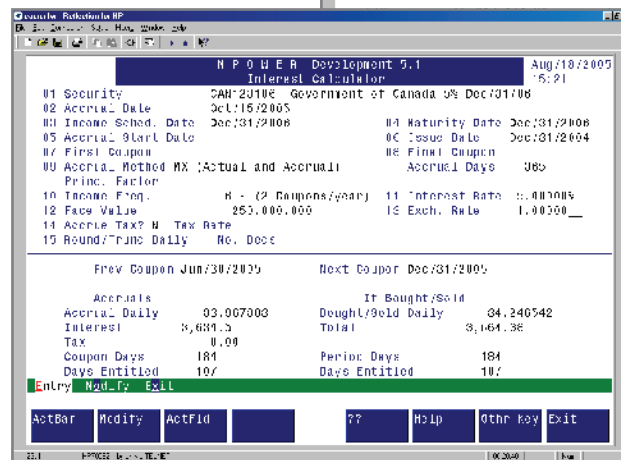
N P O W E R Development 5.1
Interest Calculator
Aug/18/2005
15:21

01 Security CAN 2010E Government of Canada 5% Dec/01/06
02 Accrual Date Oct/15/2005
03 Income Sched. Date Dec/31/2006
04 Maturity Date Dec/31/2006
05 Accrual Start Date
06 Issue Date Dec/31/2004
07 First Coupon
08 Final Coupon
09 Accrual Method MX (Actual and Accrual)
Accrual Days 365
Princ. Factor
10 Income Freq. B - (2 Coupons/year)
11 Interest Rate 5.000000
12 Face Value 250,000.000
13 Exch. Rate 1.00000
14 Accrue Tax? N Tax Rate
15 Round/Trunc Daily No. Decs

Prev Coupon Jun/30/2005
Next Coupon Dec/31/2005

Accruals
If Bought/Sold
Accrual Daily 03.007003
Bought/Sold Daily 34.246542
Interest 3,681.5
Total 3,561.36
Tax 0.00
Coupon Days 184
Period Days 184
Days Entitled 107
Days Entitled 107

Entry Modify Exit

ActBar
Modify
ActFld
??
Help
Othr Key
Exit